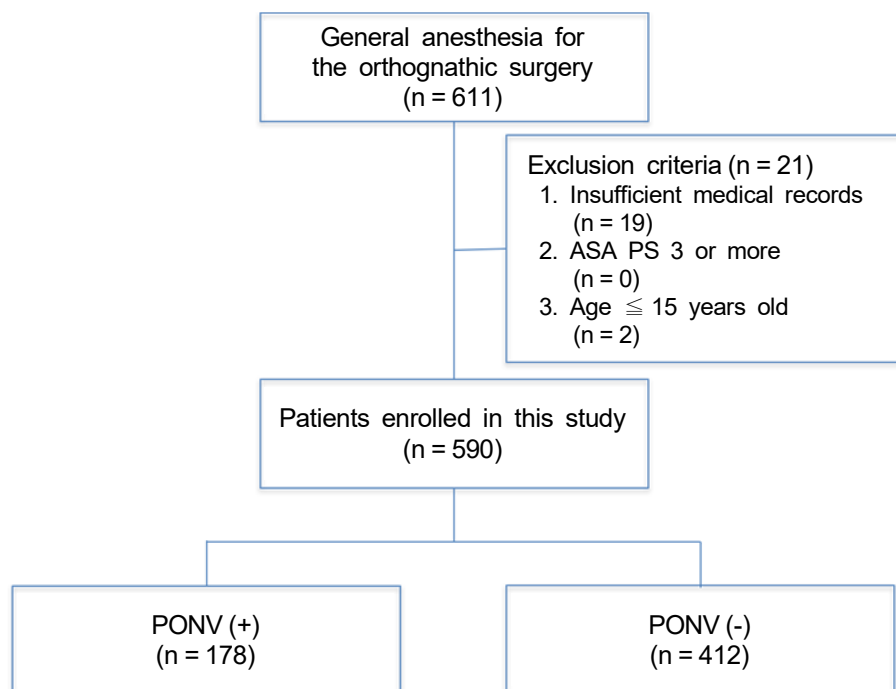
General anesthesia for the orthognathic surgery
(n = 611)

Exclusion criteria (n = 21)
1. Insufficient medical records (n = 19)
2. ASA PS 3 or more (n = 0)
3. Age ≦ 15 years old (n = 2)

Patients enrolled in this study
(n = 590)

PONV (+)
(n = 178)

PONV (-)
(n = 412)